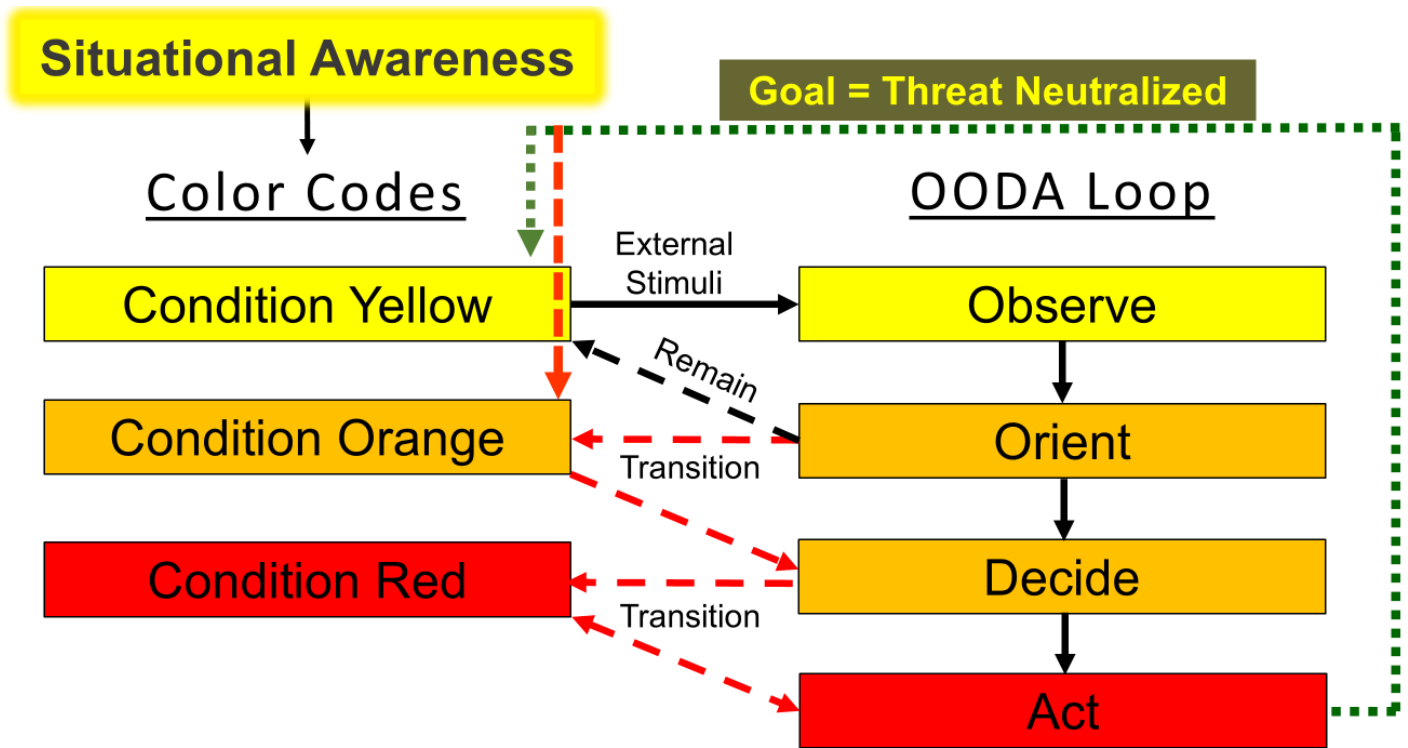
Situational Awareness

Goal = Threat Neutralized

Color Codes

OODA Loop

External Stimuli

Condition Yellow

Observe

Remain

Condition Orange

Orient

Transition

Condition Red

Decide

Transition

Act